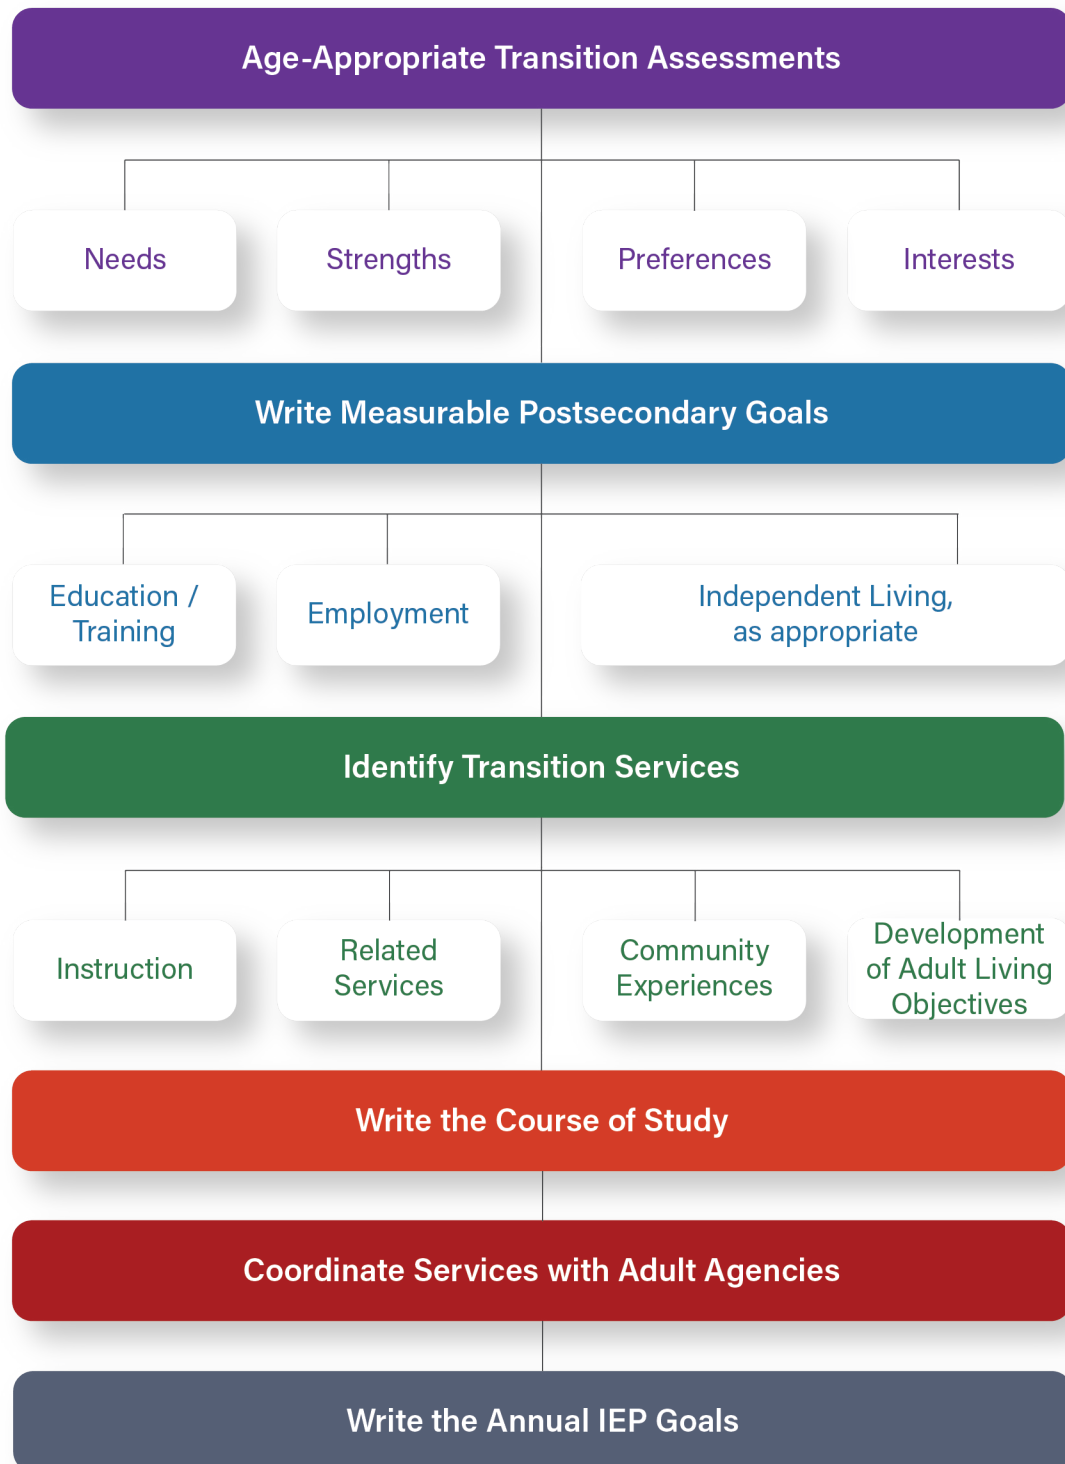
Age-Appropriate Transition Assessments

Needs

Strengths

Preferences

Interests

Write Measurable Postsecondary Goals

Education / Training

Employment

Independent Living, as appropriate

Identify Transition Services

Instruction

Related Services

Community Experiences

Development of Adult Living Objectives

Write the Course of Study

Coordinate Services with Adult Agencies

Write the Annual IEP Goals